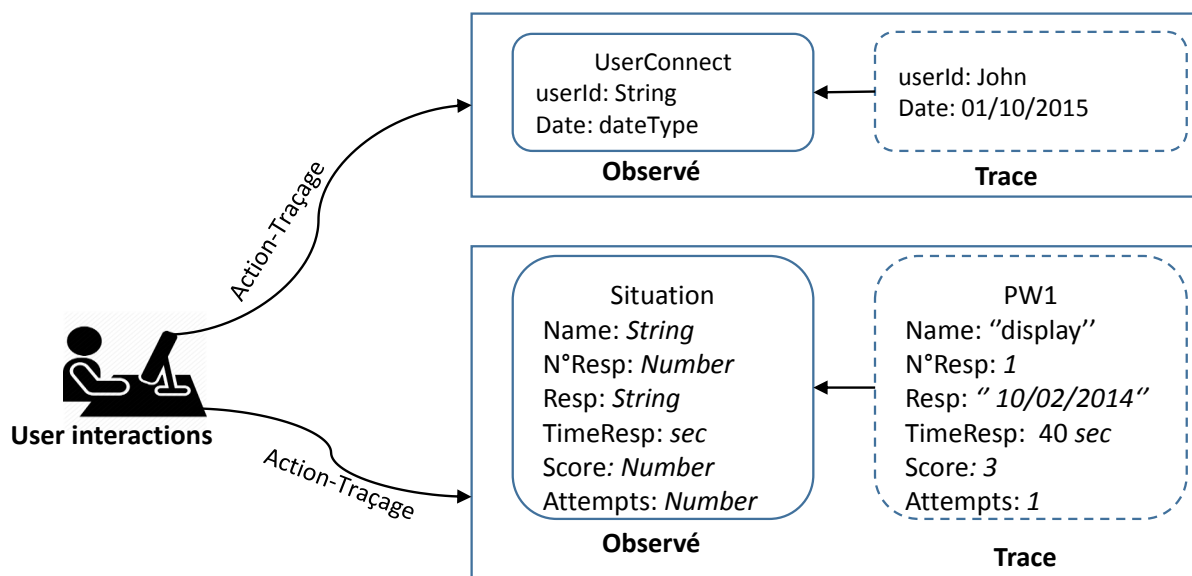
UserConnect
userId: String
Date: dateType

userId: John
Date: 01/10/2015

Observé

Trace

Action-Traçage

Situation
Name: *String*
N°Resp: *Number*
Resp: *String*
TimeResp: *sec*
Score*: Number*
Attempts: *Number*

PW1
Name: ''display''
N°Resp: *1*
Resp: *'' 10/02/2014''*
TimeResp: 40 *sec*
Score*: 3*
Attempts: *1*

User interactions

Action-Traçage

Observé

Trace